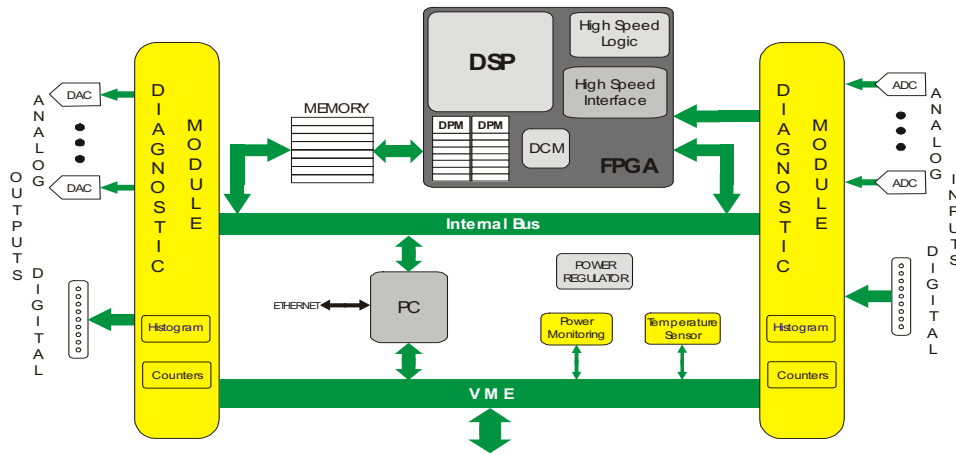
DSP

High Speed Logic

High Speed Interface

DPM DPM

DCM

FPGA

MEMORY

DIAGNOSTIC MODULE

DIAGNOSTIC MODULE

ANALOG

OUTPUTS

DIGITAL

DAC

DAC

ANALOG

INPUTS

DIGITAL

ADC

ADC

Internal Bus

ETHERNET

PC

POWER REGULATOR

Power Monitoring

Temperature Sensor

Histogram

Counters

Histogram

Counters

VME